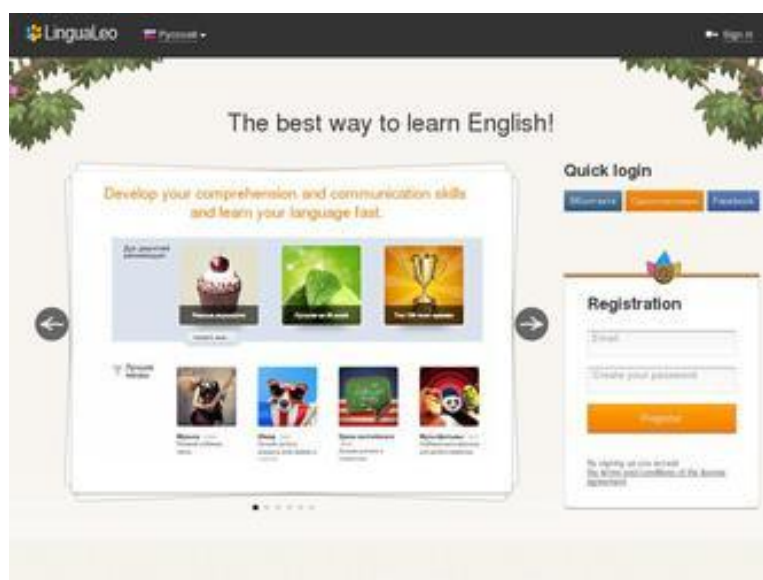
LinguaLeo Русский

Sign in

The best way to learn English!

Develop your comprehension and communication skills and learn your language fast.

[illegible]

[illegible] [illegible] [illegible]

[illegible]

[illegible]

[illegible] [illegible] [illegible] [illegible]

Quick login

ВКонтакте Одноклассники Facebook

Registration

Email

Create your password

Register

By signing up you accept the terms and conditions of the license agreement